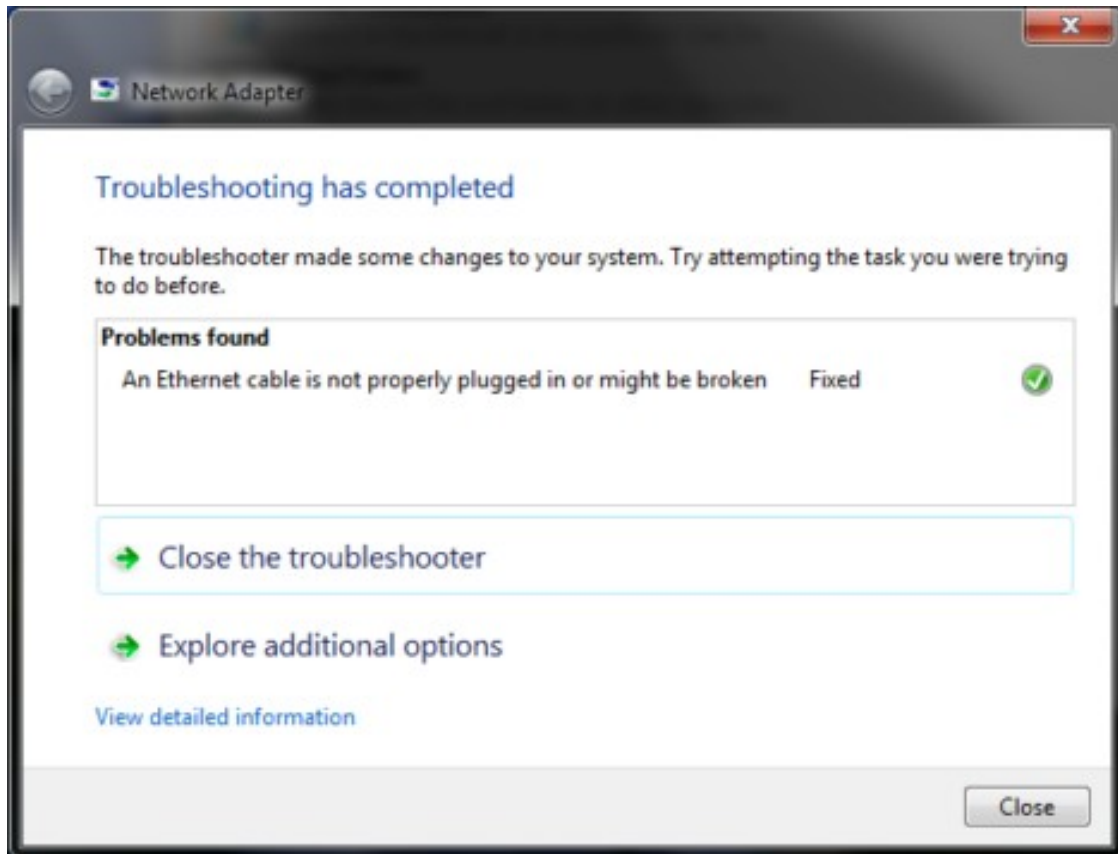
Network Adapter

Troubleshooting has completed

The troubleshooter made some changes to your system. Try attempting the task you were trying to do before.

Problems found

An Ethernet cable is not properly plugged in or might be broken Fixed

Close the troubleshooter

Explore additional options

View detailed information

Close